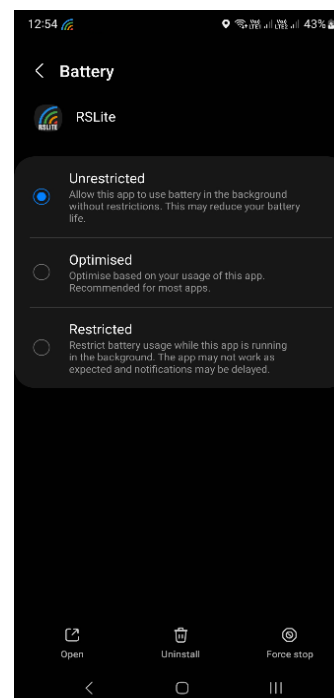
12:54

43%

Battery

RSLite

Unrestricted
Allow this app to use battery in the background without restrictions. This may reduce your battery life.

Optimised
Optimise based on your usage of this app. Recommended for most apps.

Restricted
Restrict battery usage while this app is running in the background. The app may not work as expected and notifications may be delayed.

Open

Uninstall

Force stop